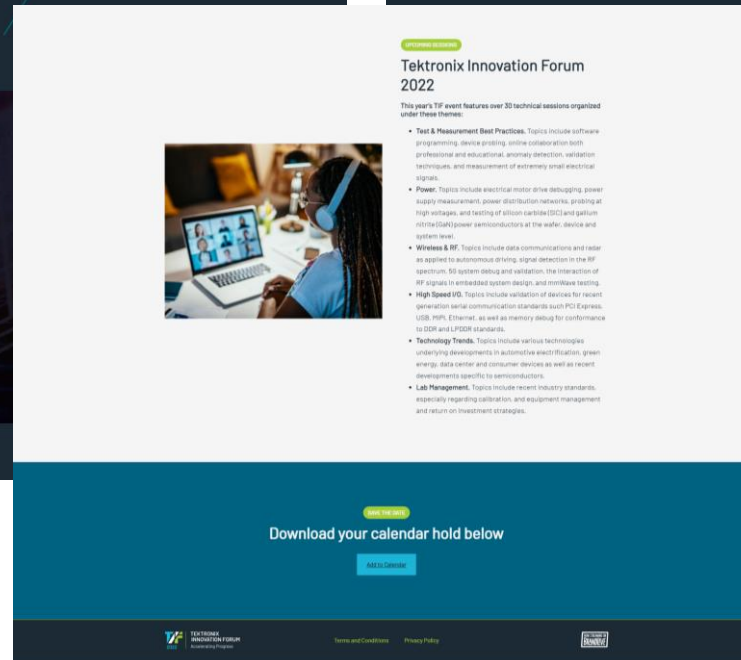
UPCOMING SESSIONS

Tektronix Innovation Forum 2022

This year's TIF event features over 30 technical sessions organized under these themes:

- Test & Measurement Best Practices. Topics include software programming, device probing, online collaboration both professional and educational, anomaly detection, validation techniques, and measurement of extremely small electrical signals.
- Power. Topics include electrical motor drive debugging, power supply measurement, power distribution networks, probing at high voltages, and testing of silicon carbide (SiC) and gallium nitride (GaN) power semiconductors at the wafer, device and system level.
- Wireless & RF. Topics include data communications and radar as applied to autonomous driving, signal detection in the RF spectrum, 5G system debug and validation, the interaction of RF signals in embedded system design, and mmWave testing.
- High Speed I/O. Topics include validation of devices for recent generation serial communication standards such PCI Express, USB, MIPI, Ethernet, as well as memory debug for conformance to DDR and LPDDR standards.
- Technology Trends. Topics include various technologies underlying developments in automotive electrification, green energy, data center and consumer devices as well as recent developments specific to semiconductors.
- Lab Management. Topics include recent industry standards, especially regarding calibration, and equipment management and return on investment strategies.

SAVE THE DATE

Download your calendar hold below

Add to Calendar

TIF 2022 TEKTRONIX INNOVATION FORUM Accelerating Progress

Terms and Conditions Privacy Policy

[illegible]